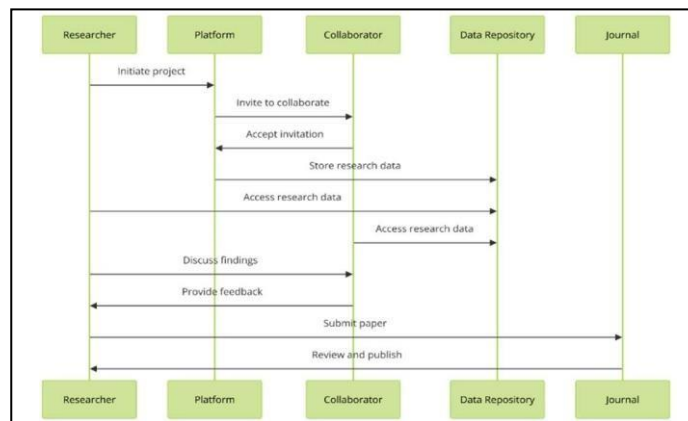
Researcher
Platform
Collaborator
Data Repository
Journal

Initiate project
Invite to collaborate
Accept invitation
Store research data
Access research data
Access research data
Discuss findings
Provide feedback
Submit paper
Review and publish

Researcher
Platform
Collaborator
Data Repository
Journal